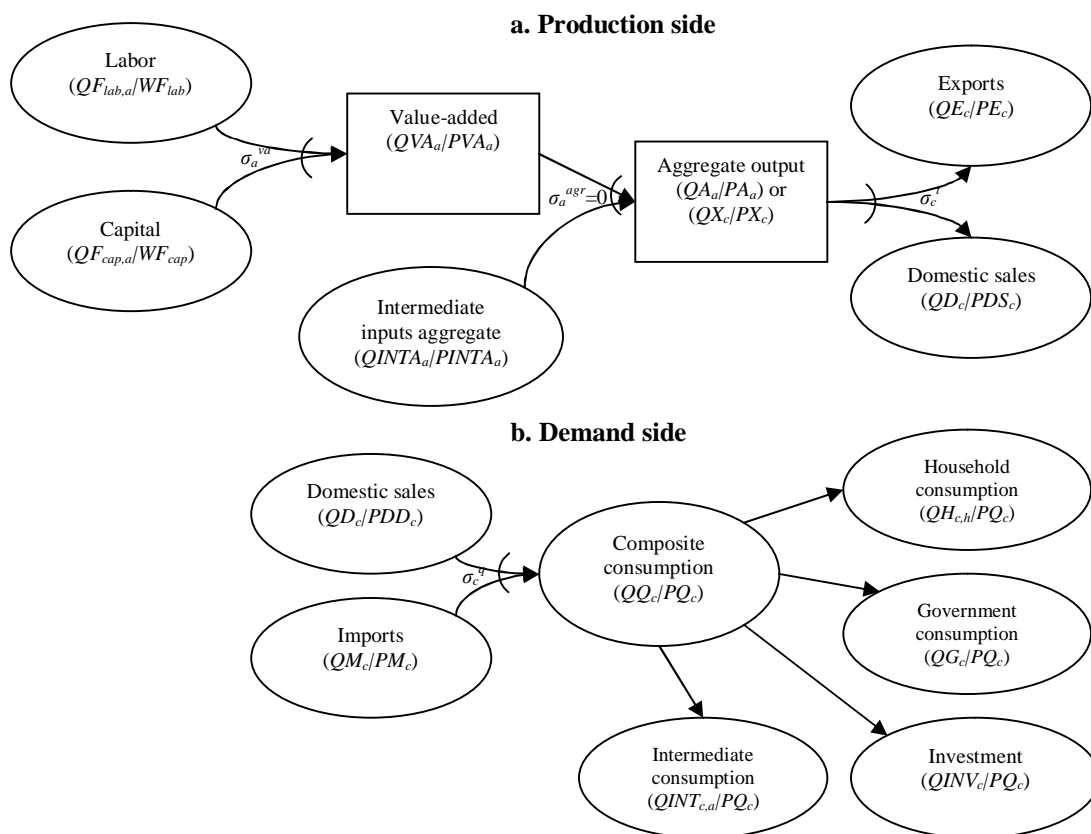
a. Production side

Labor
($QF_{lab,a}/WF_{lab}$)

$\sigma_a^{va}$

Capital
($QF_{cap,a}/WF_{cap}$)

Value-added
($QVA_a/PVA_a$)

$\sigma_a^{agr}=0$

Intermediate inputs aggregate
($QINTA_a/PINTA_a$)

Aggregate output
($QA_a/PA_a$) or
($QX_c/PX_c$)

$\sigma_c^t$

Exports
($QE_c/PE_c$)

Domestic sales
($QD_c/PDS_c$)

b. Demand side

Domestic sales
($QD_c/PDD_c$)

$\sigma_c^q$

Imports
($QM_c/PM_c$)

Composite consumption
($QQ_c/PQ_c$)

Household consumption
($QH_{c,h}/PQ_c$)

Government consumption
($QG_c/PQ_c$)

Intermediate consumption
($QINT_{c,a}/PQ_c$)

Investment
($QINV_c/PQ_c$)